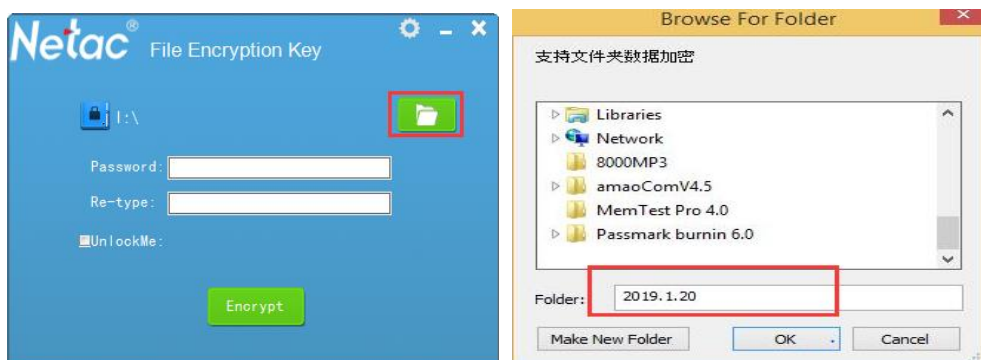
Netac® File Encryption Key

I:\

Password:

Re-type:

UnlockMe:

Encrypt

Browse For Folder

支持文件夹数据加密

Libraries
Network
8000MP3
amaoComV4.5
MemTest Pro 4.0
Passmark burnin 6.0

Folder: 2019.1.20

Make New Folder

OK

Cancel